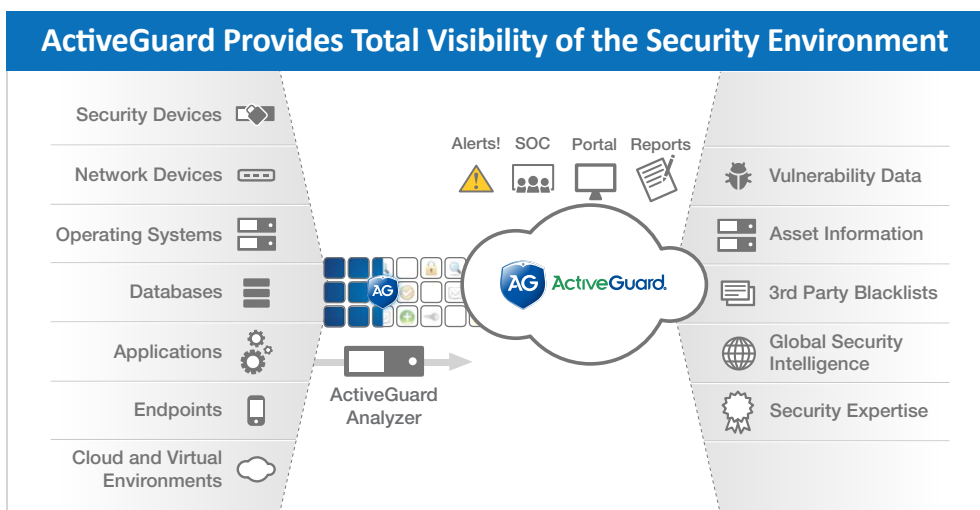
ActiveGuard Provides Total Visibility of the Security Environment

Security Devices

Network Devices

Operating Systems

Databases

Applications

Endpoints

Cloud and Virtual Environments

AG

ActiveGuard Analyzer

Alerts!

SOC

Portal

Reports

AG ActiveGuard.

Vulnerability Data

Asset Information

3rd Party Blacklists

Global Security Intelligence

Security Expertise